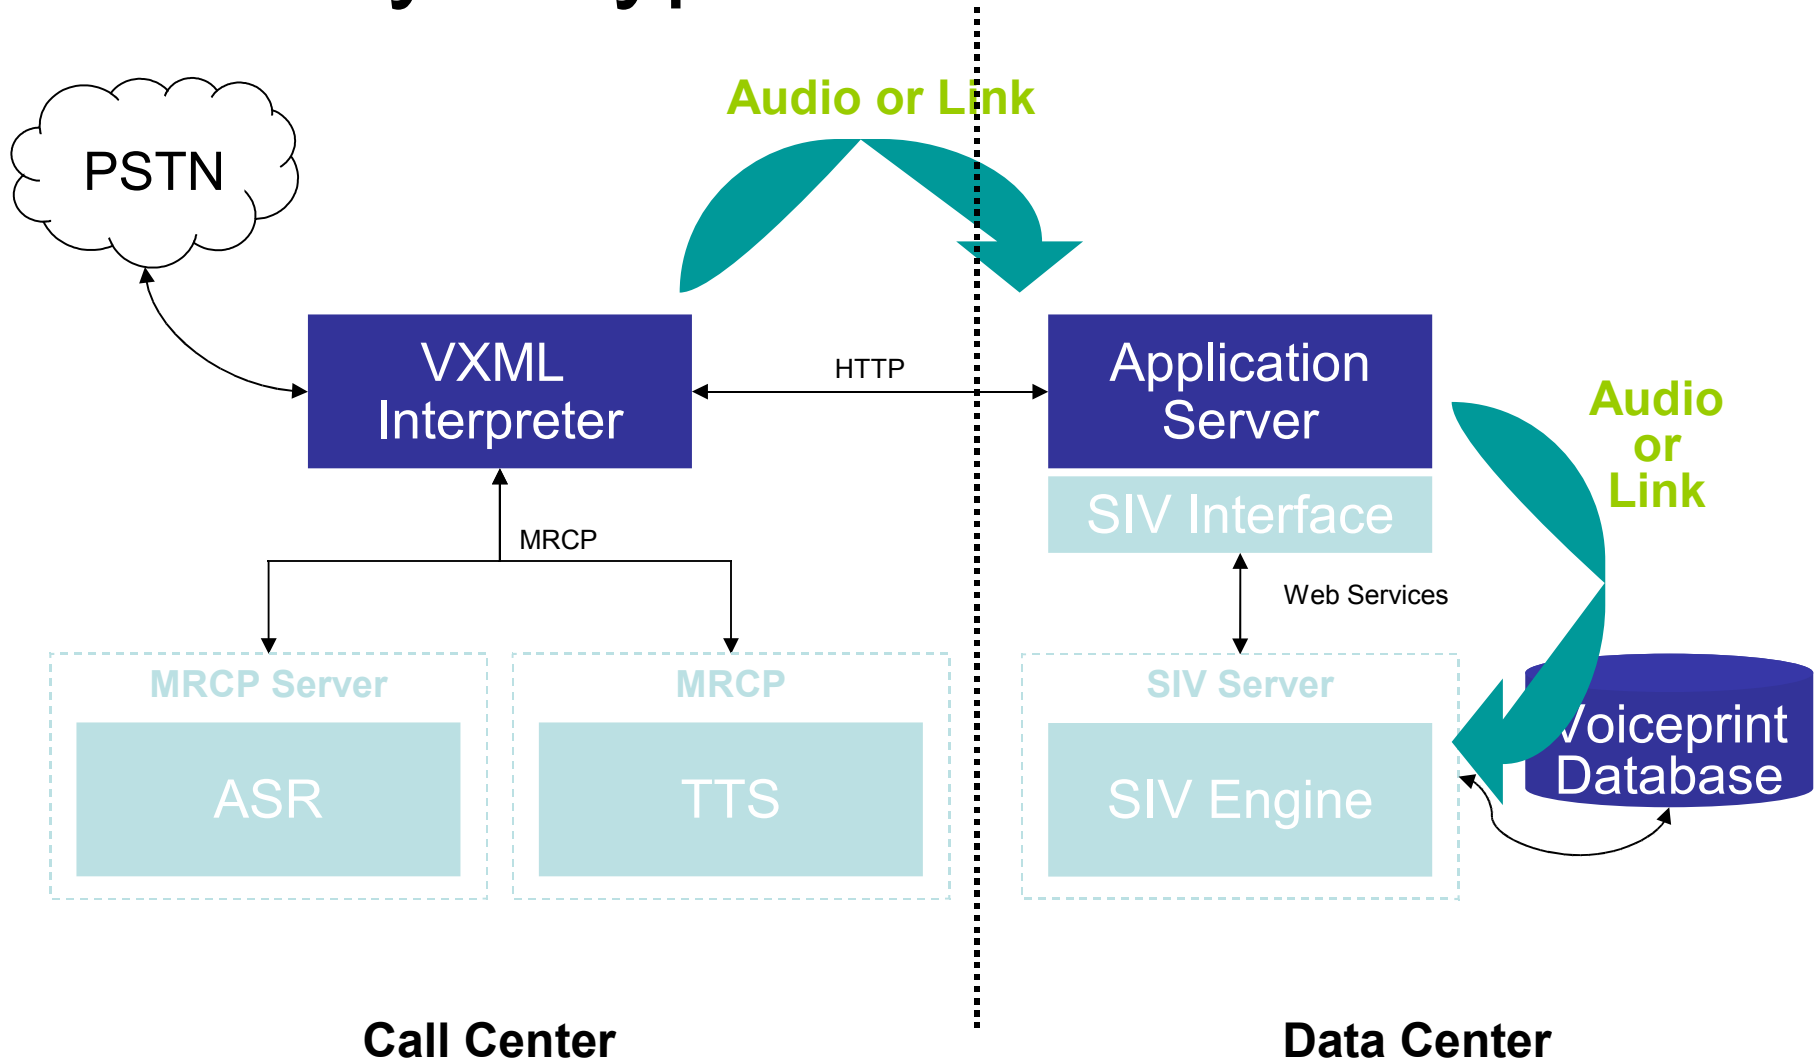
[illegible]

Audio or Link

PSTN

VXML Interpreter

HTTP

Application Server

SIV Interface

Audio or Link

MRCP

Web Services

MRCP Server

ASR

MRCP

TTS

SIV Server

SIV Engine

Voiceprint Database

Call Center

Data Center